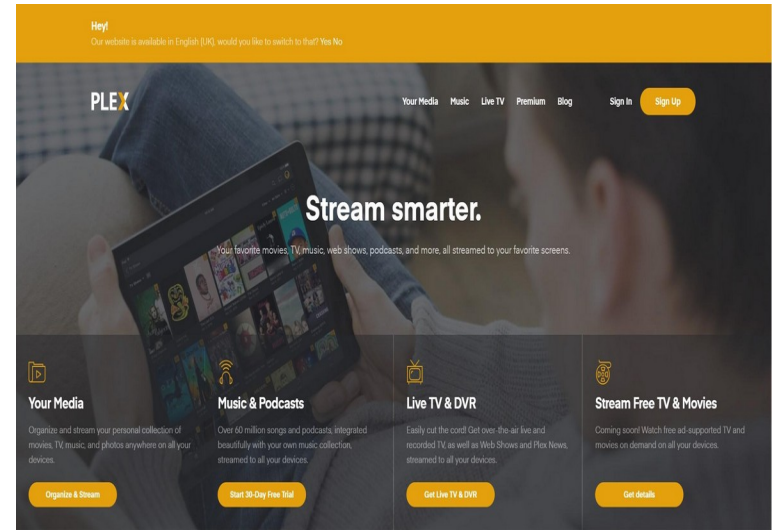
Hey!
Our website is available in English (UK), would you like to switch to that? Yes No

PLEX

Your Media Music Live TV Premium Blog Sign In Sign Up

Stream smarter.

Your favorite movies, TV, music, web shows, podcasts, and more, all streamed to your favorite screens.

Your Media

Organize and stream your personal collection of movies, TV, music, and photos anywhere on all your devices.

Organize & Stream

Music & Podcasts

Over 60 million songs and podcasts, integrated beautifully with your own music collection, streamed to all your devices.

Start 30-Day Free Trial

Live TV & DVR

Easily cut the cord! Get over-the-air live and recorded TV, as well as Web Shows and Plex News, streamed to all your devices.

Get Live TV & DVR

Stream Free TV & Movies

Coming soon! Watch free ad-supported TV and movies on demand on all your devices.

Get details